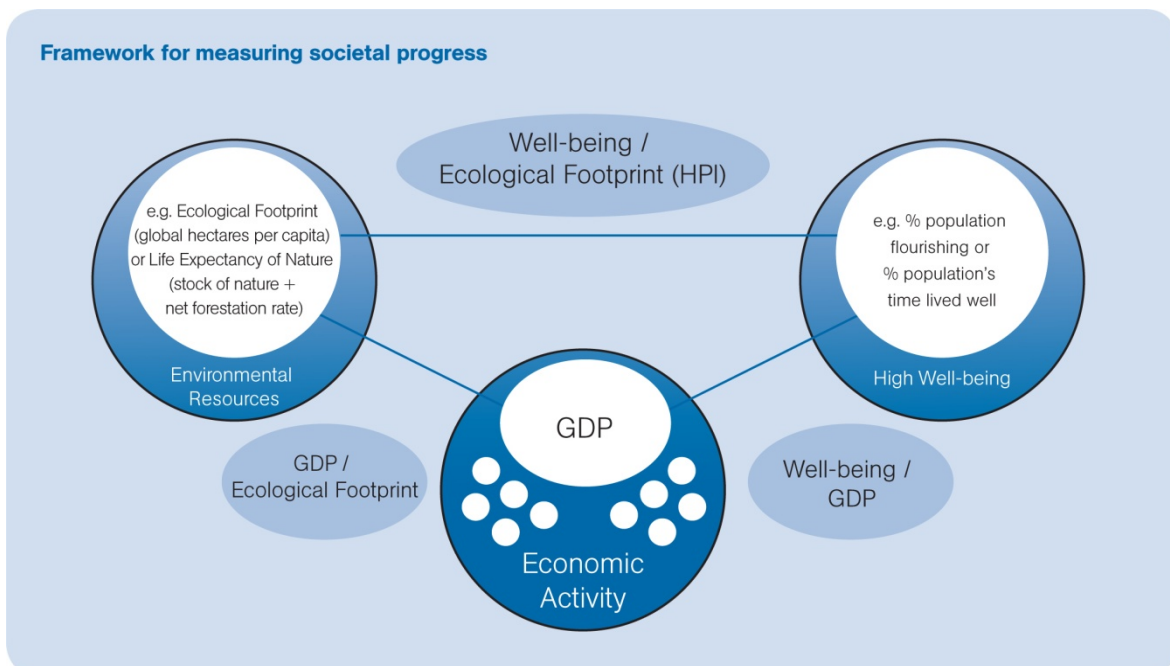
Framework for measuring societal progress

Well-being / Ecological Footprint (HPI)

e.g. Ecological Footprint (global hectares per capita) or Life Expectancy of Nature (stock of nature + net forestation rate)

Environmental Resources

e.g. % population flourishing or % population's time lived well

High Well-being

GDP

Economic Activity

GDP / Ecological Footprint

Well-being / GDP